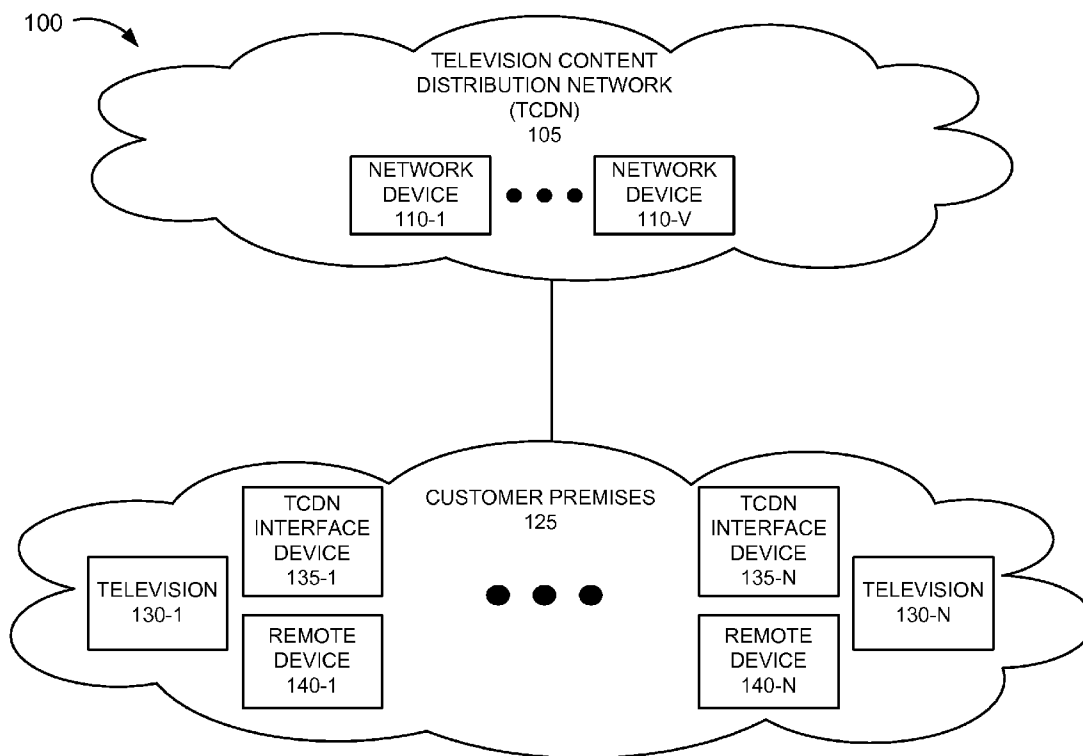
100

TELEVISION CONTENT DISTRIBUTION NETWORK (TCDN) 105

NETWORK DEVICE 110-1

NETWORK DEVICE 110-V

CUSTOMER PREMISES 125

TCDN INTERFACE DEVICE 135-1

TELEVISION 130-1

REMOTE DEVICE 140-1

TCDN INTERFACE DEVICE 135-N

TELEVISION 130-N

REMOTE DEVICE 140-N